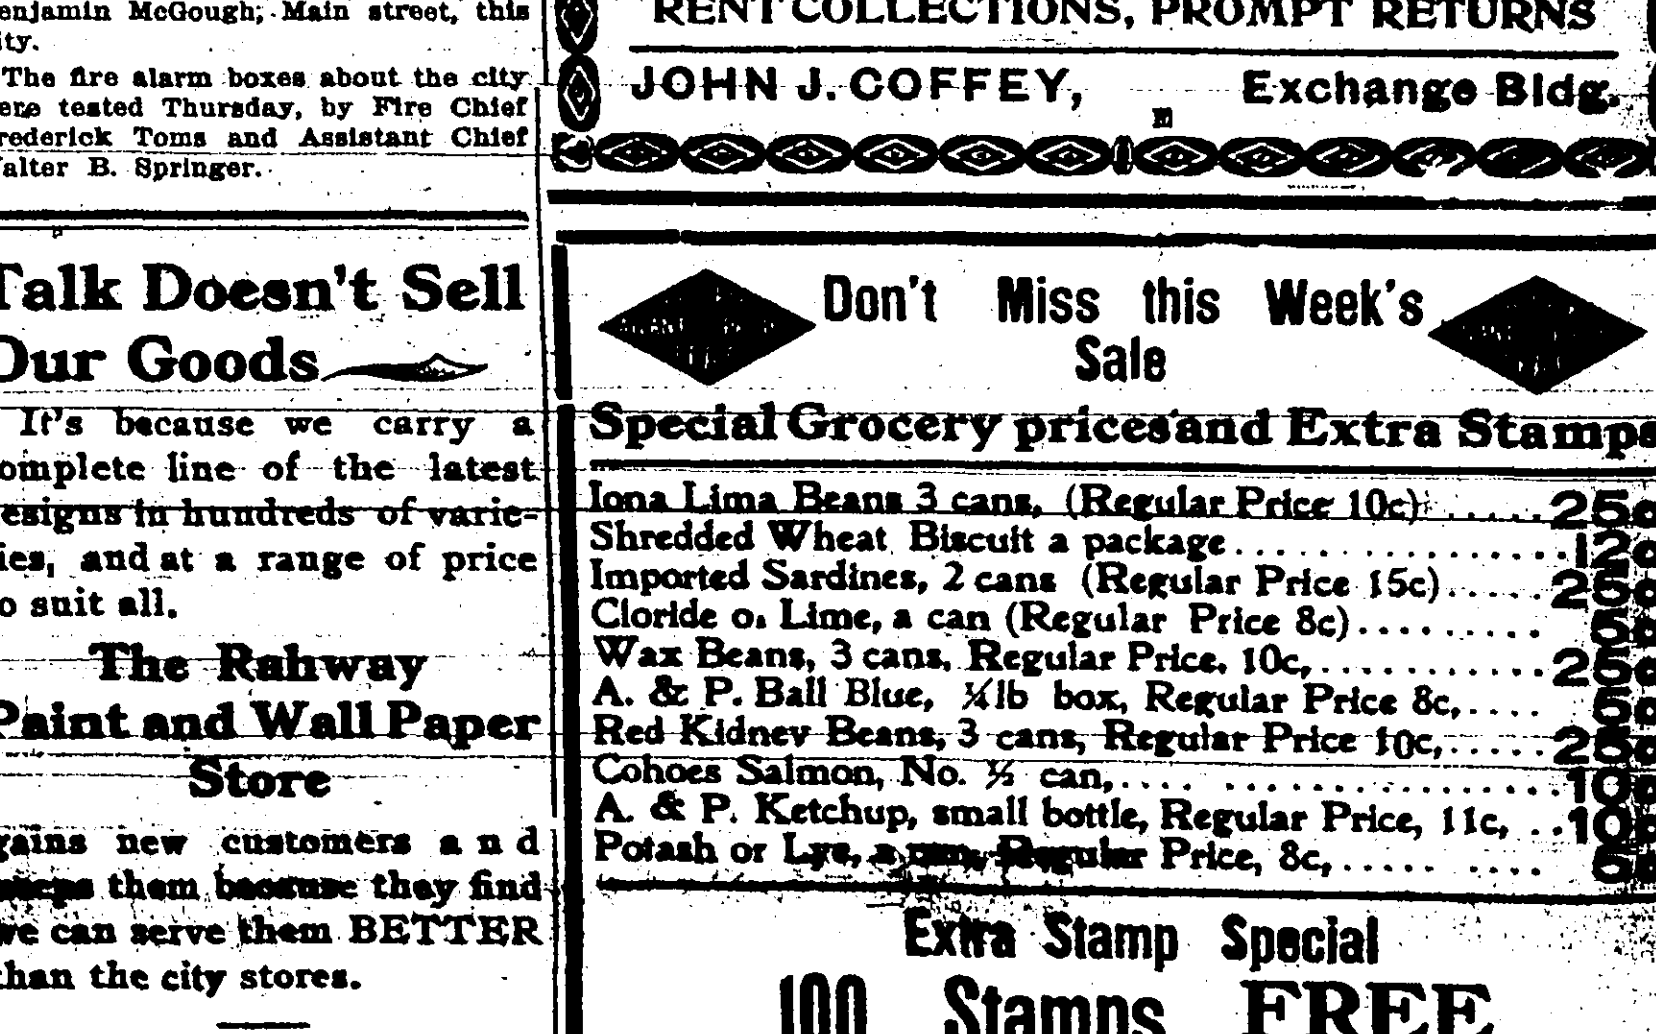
enjamin McGough, Main street, this ity.

The fire alarm boxes about the city ere tested Thursday, by Fire Chief rederick Toms and Assistant Chief alter B. Springer.

Talk Doesn't Sell Our Goods

It's because we carry a omplete line of the latest esigns in hundreds of varieies, and at a range of price o suit all.

The Rahway Paint and Wall Paper Store

gains new customers a n d keeps them because they find we can serve them BETTER than the city stores.

RENT COLLECTIONS, PROMPT RETURNS

JOHN J. COFFEY, Exchange Bldg.

Don't Miss this Week's Sale

Special Grocery prices and Extra Stamps

Iona Lima Beans 3 cans, (Regular Price 10c) . . . . 25c
Shredded Wheat Biscuit a package . . . . . . . . . . 12c
Imported Sardines, 2 cans (Regular Price 15c) . . . 25c
Cloride o. Lime, a can (Regular Price 8c) . . . . . . . 5c
Wax Beans, 3 cans, Regular Price, 10c, . . . . . . . . 25c
A. & P. Ball Blue, ¼lb box, Regular Price 8c, . . . . 5c
Red Kidney Beans, 3 cans, Regular Price 10c, . . . . 25c
Cohoes Salmon, No. ½ can, . . . . . . . . . . . . . . 10c
A. & P. Ketchup, small bottle, Regular Price, 11c, . . 10c
Potash or Lye, a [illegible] Regular Price, 8c, . . . . . . . 5c

Extra Stamp Special

100 Stamps FREE